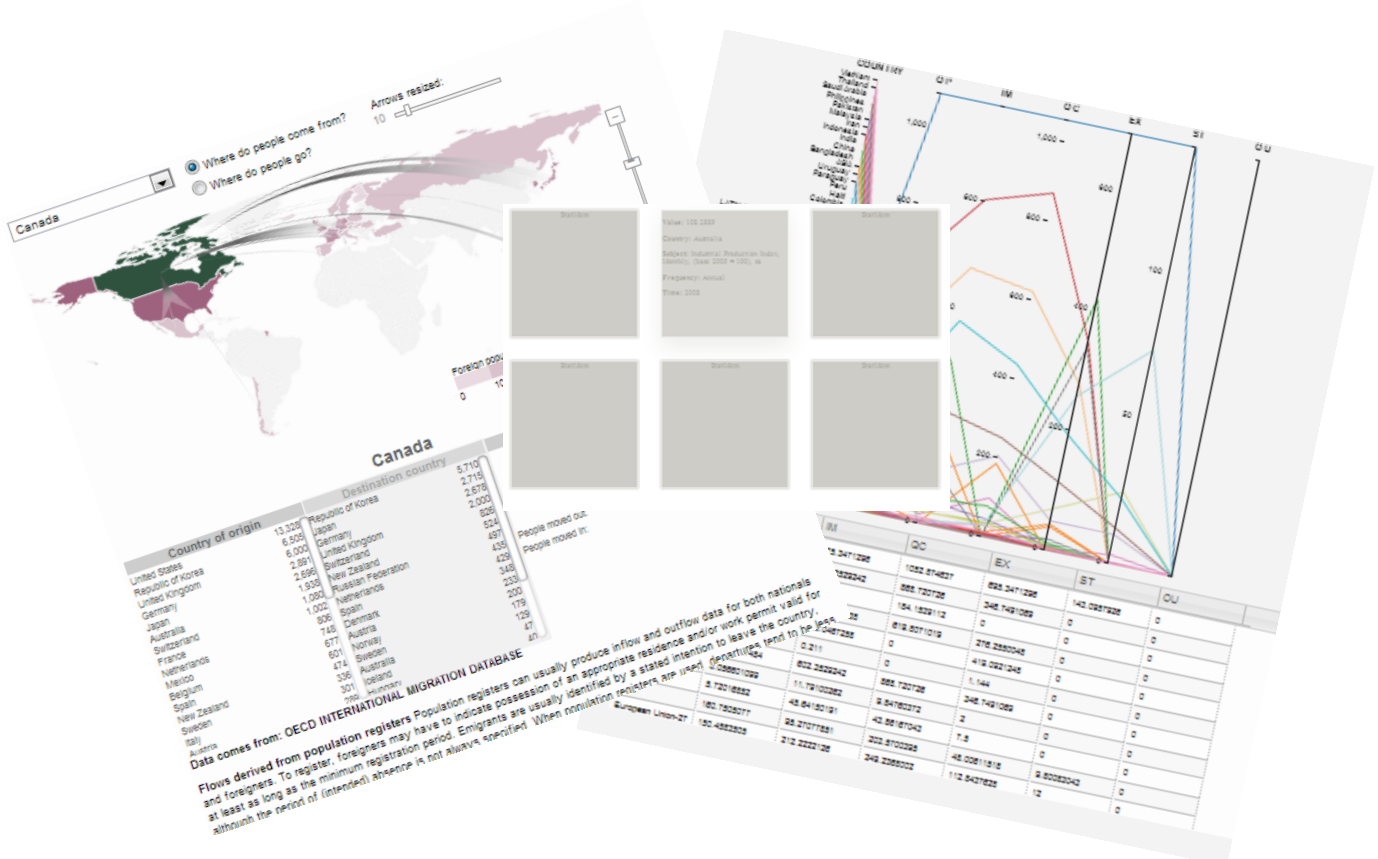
Arrows resized:
10
Where do people come from?
Where do people go?
Canada

Foreign popu
0 10

Canada

| Country of origin | |
|---|---|
| United States | 13,328 |
| Republic of Korea | 6,505 |
| United Kingdom | 6,000 |
| Germany | 2,897 |
| Japan | 2,696 |
| Australia | 1,935 |
| Switzerland | 1,080 |
| France | 1,002 |
| Netherlands | 806 |
| Mexico | 745 |
| Belgium | 677 |
| Spain | 601 |
| New Zealand | 474 |
| Sweden | 336 |
| Italy | 301 |
| Austria | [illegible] |

| Destination country | |
|---|---|
| Republic of Korea | 5,710 |
| Japan | 2,715 |
| Germany | 2,676 |
| United Kingdom | 2,000 |
| Switzerland | 826 |
| New Zealand | 524 |
| Russian Federation | 497 |
| Netherlands | 435 |
| Spain | 429 |
| Denmark | 345 |
| Austria | 233 |
| Norway | 200 |
| Sweden | 179 |
| Australia | 129 |
| Iceland | 47 |
| Hungary | 40 |

People moved out
People moved in

Data comes from: OECD INTERNATIONAL MIGRATION DATABASE

Flows derived from population registers Population registers can usually produce inflow and outflow data for both nationals and foreigners. To register, foreigners may have to indicate possession of an appropriate residence and/or work permit valid for at least as long as the minimum registration period. Emigrants are usually identified by a stated intention to leave the country, although the period of (intended) absence is not always specified. When population registers are used, departures tend to be less

Value: 105.2333
Country: Australia
Subject: Industrial Production Index, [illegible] (base 2005 = 100), sa
Frequency: Annual
Time: 2008

COUNTRY
Vietnam
Thailand
Saudi Arabia
Philippines
Pakistan
Malaysia
Iran
Indonesia
India
China
Bangladesh
USA
Uruguay
Paraguay
Peru
Haiti
Colombia

OP IM OC EX ST OU
1,000
1,000
800
600
600
400
400
200
200
100
50
0

| IM | OC | EX | ST | OU |
|---|---|---|---|---|
| 75.3471296 | 1052.874627 | 695.3471296 | 142.0957926 | 0 |
| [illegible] | 565.720726 | 346.7491069 | 0 | 0 |
| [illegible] | 154.1829112 | 0 | 0 | 0 |
| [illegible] | 619.6071019 | 276.2950045 | 0 | 0 |
| 0.211 | 0 | 419.0621345 | 0 | 0 |
| 602.2529242 | 0 | 1.144 | 0 | 0 |
| 11.72100362 | 565.720726 | 346.7491069 | 0 | 0 |
| 45.64180191 | 4.54760272 | 2 | 0 | 0 |
| 95.27077651 | 43.56187042 | 7.5 | 0 | 0 |
| 212.2222126 | 303.6700295 | 45.00611818 | 9.80026042 | 0 |
| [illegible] | 349.2365002 | 112.6427625 | 12 | 0 |

European Union-27
150.4863503
160.7605077
5.73016552
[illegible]